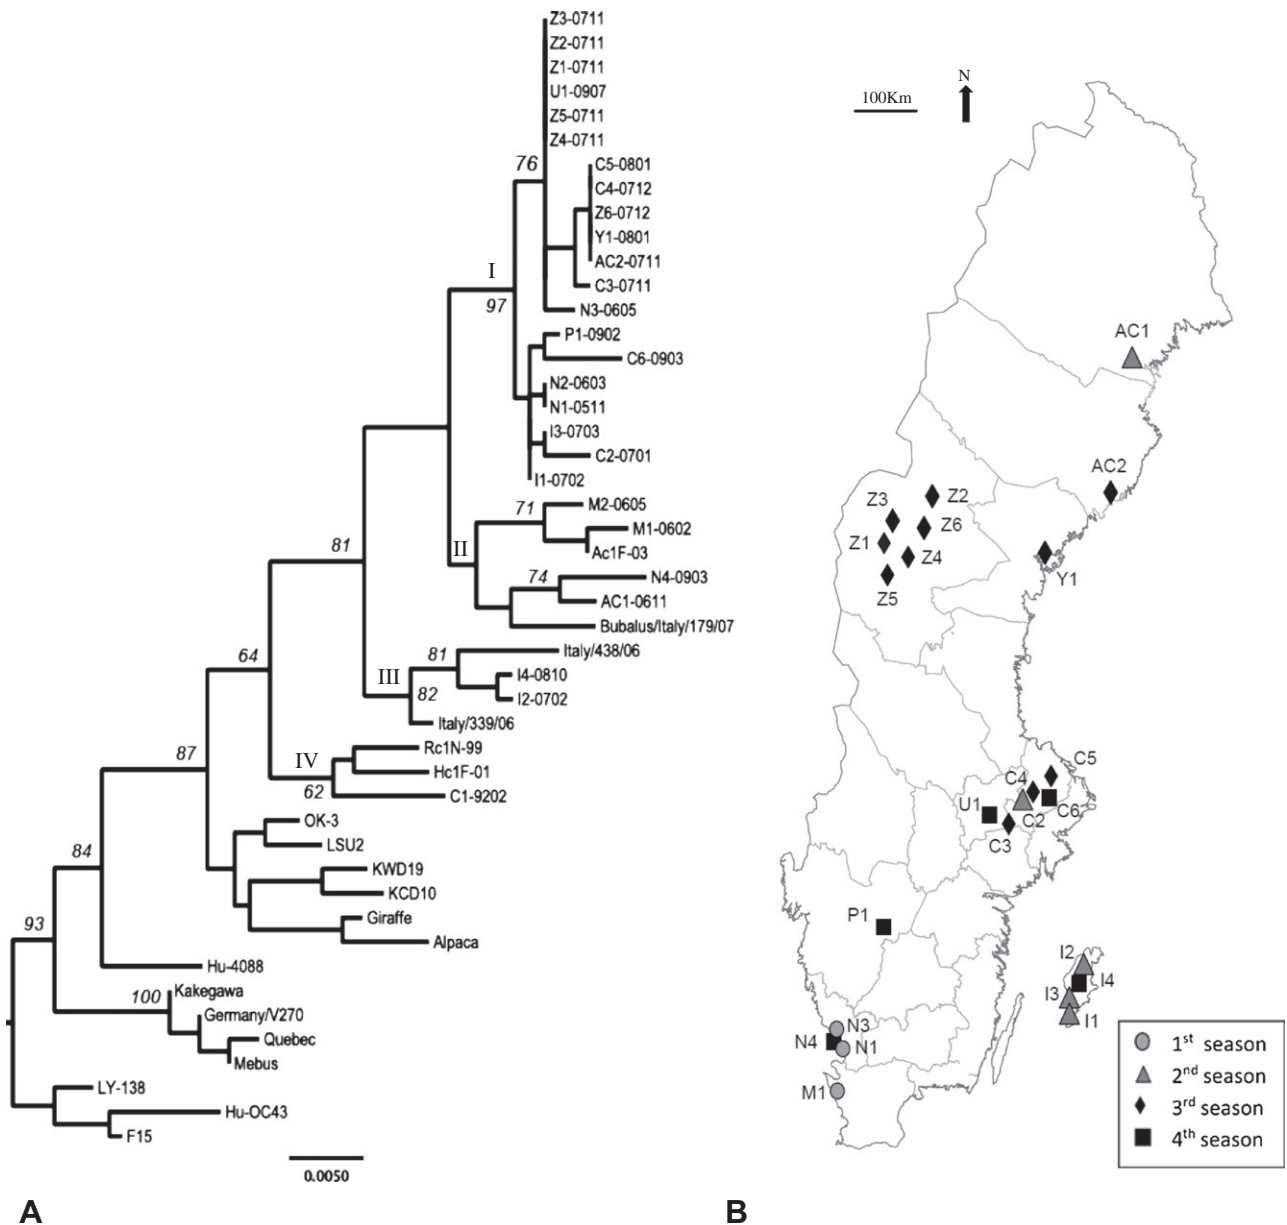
Z3-0711
Z2-0711
Z1-0711
U1-0907
Z5-0711
Z4-0711
76
C5-0801
C4-0712
Z6-0712
Y1-0801
AC2-0711
C3-0711
I
97
N3-0605
P1-0902
C6-0903
N2-0603
N1-0511
I3-0703
C2-0701
I1-0702
71
M2-0605
M1-0602
81
II
Ac1F-03
74
N4-0903
AC1-0611
Bubalus/Italy/179/07
64
81
Italy/438/06
III
82
I4-0810
I2-0702
Italy/339/06
87
IV
Rc1N-99
Hc1F-01
62
C1-9202
OK-3
LSU2
84
KWD19
KCD10
93
Giraffe
Alpaca
Hu-4088
100
Kakegawa
Germany/V270
Quebec
Mebus
LY-138
Hu-OC43
F15
0.0050
A

100Km
N
AC1
AC2
Z3
Z2
Z6
Z1
Z4
Y1
Z5
C5
C4
C2
C6
U1
C3
P1
I2
I4
I3
I1
N3
N4
N1
M1
1st season
2nd season
3rd season
4th season
B